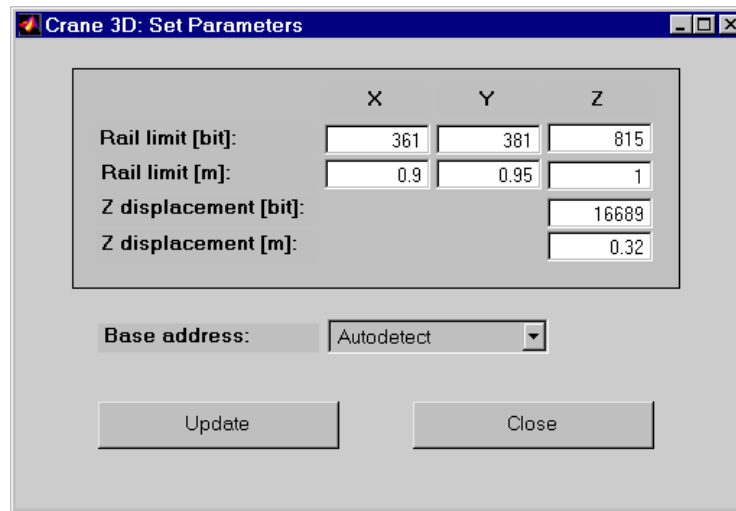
Crane 3D: Set Parameters

| | X | Y | Z |
|---|---|---|---|
| Rail limit [bit]: | 361 | 381 | 815 |
| Rail limit [m]: | 0.9 | 0.95 | 1 |
| Z displacement [bit]: | | | 16689 |
| Z displacement [m]: | | | 0.32 |

Base address: Autodetect

Update

Close